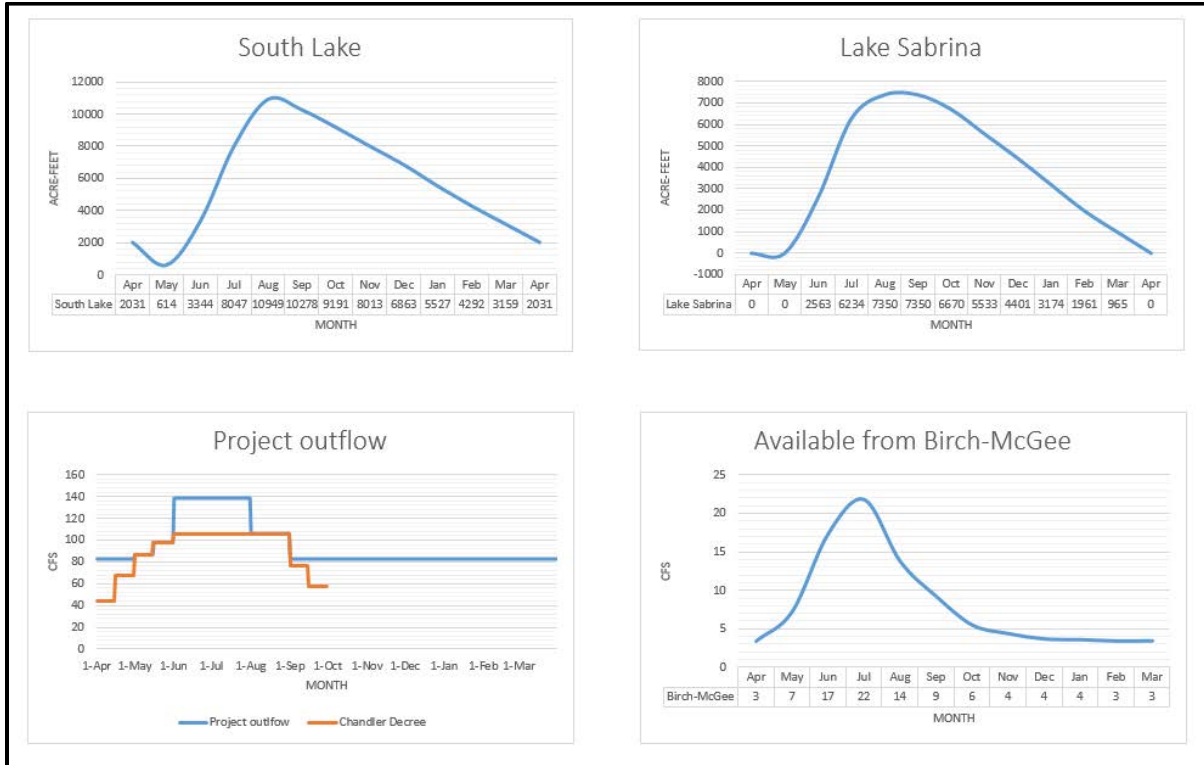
South Lake

ACRE-FEET

12000
10000
8000
6000
4000
2000
0

| | Apr | May | Jun | Jul | Aug | Sep | Oct | Nov | Dec | Jan | Feb | Mar | Apr |
|---|---|---|---|---|---|---|---|---|---|---|---|---|---|
| South Lake | 2031 | 614 | 3344 | 8047 | 10949 | 10278 | 9191 | 8013 | 6863 | 5527 | 4292 | 3159 | 2031 |

MONTH

Lake Sabrina

ACRE-FEET

8000
7000
6000
5000
4000
3000
2000
1000
0
-1000

| | Apr | May | Jun | Jul | Aug | Sep | Oct | Nov | Dec | Jan | Feb | Mar | Apr |
|---|---|---|---|---|---|---|---|---|---|---|---|---|---|
| Lake Sabrina | 0 | 0 | 2563 | 6234 | 7350 | 7350 | 6670 | 5533 | 4401 | 3174 | 1961 | 965 | 0 |

MONTH

Project outflow

CFS

160
140
120
100
80
60
40
20
0

1-Apr 1-May 1-Jun 1-Jul 1-Aug 1-Sep 1-Oct 1-Nov 1-Dec 1-Jan 1-Feb 1-Mar

MONTH

Project outfow
Chandler Decree

Available from Birch-McGee

CFS

25
20
15
10
5
0

| | Apr | May | Jun | Jul | Aug | Sep | Oct | Nov | Dec | Jan | Feb | Mar |
|---|---|---|---|---|---|---|---|---|---|---|---|---|
| Birch-McGee | 3 | 7 | 17 | 22 | 14 | 9 | 6 | 4 | 4 | 4 | 3 | 3 |

MONTH